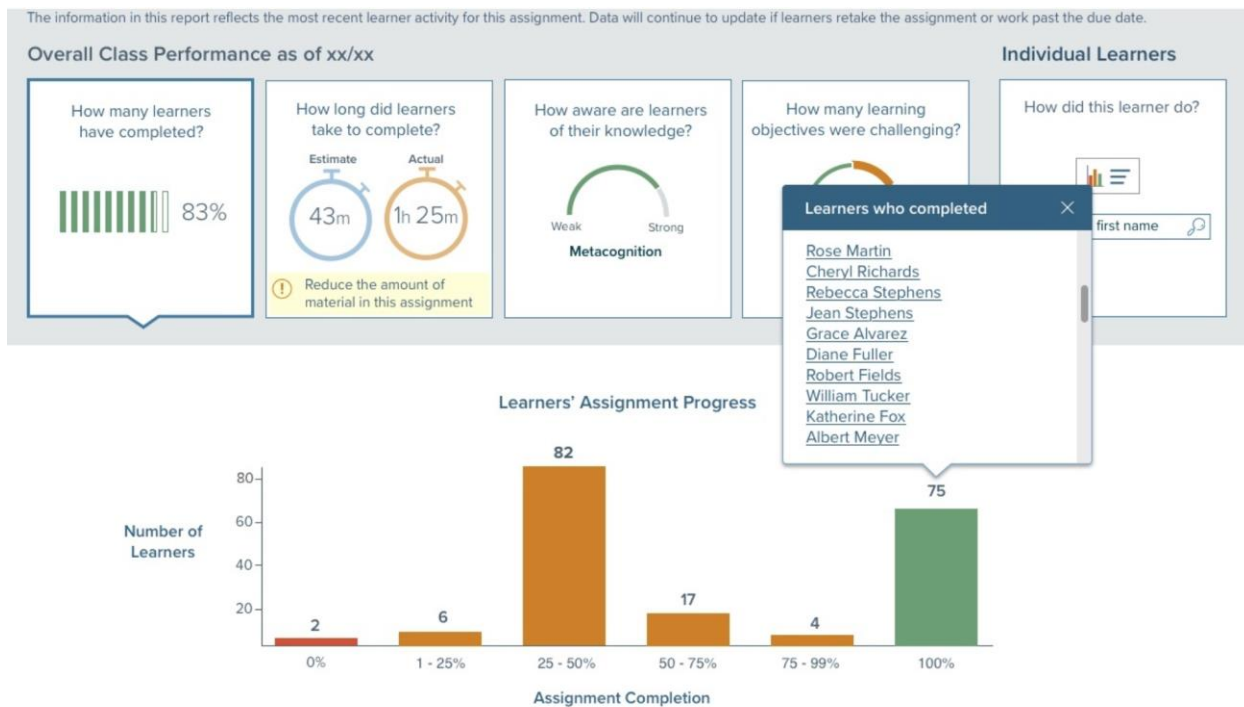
The information in this report reflects the most recent learner activity for this assignment. Data will continue to update if learners retake the assignment or work past the due date.

Overall Class Performance as of xx/xx

How many learners have completed?

83%

How long did learners take to complete?

Estimate
43m

Actual
1h 25m

Reduce the amount of material in this assignment

How aware are learners of their knowledge?

Weak
Strong
Metacognition

How many learning objectives were challenging?

Individual Learners

How did this learner do?

first name

Learners who completed

Rose Martin
Cheryl Richards
Rebecca Stephens
Jean Stephens
Grace Alvarez
Diane Fuller
Robert Fields
William Tucker
Katherine Fox
Albert Meyer

Learners' Assignment Progress

Number of Learners

80
60
40
20

2
6
82
17
4
75

0%
1 - 25%
25 - 50%
50 - 75%
75 - 99%
100%

Assignment Completion